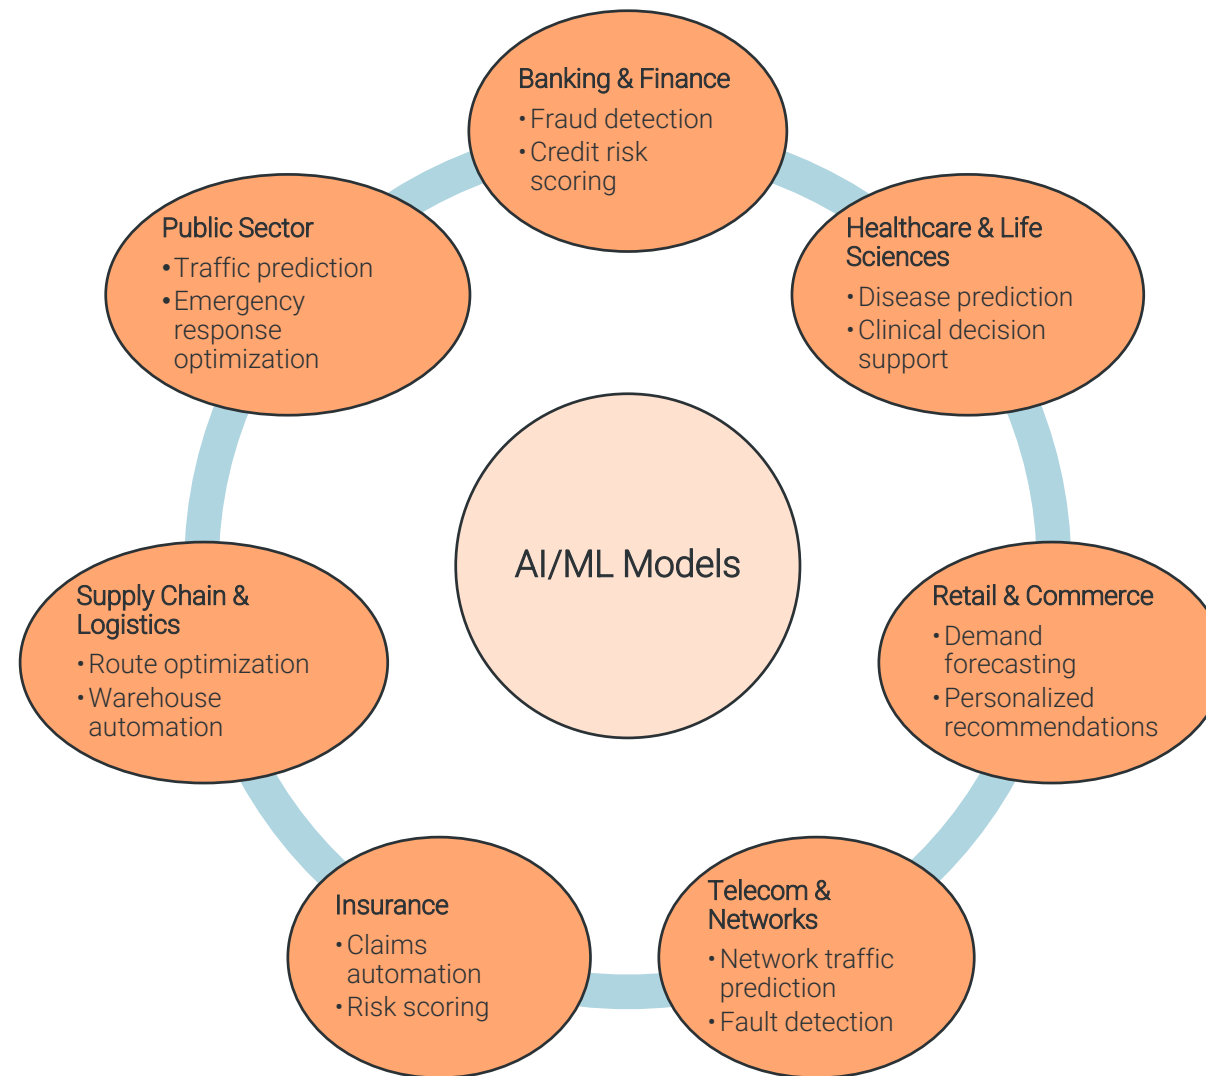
Banking & Finance
• Fraud detection
• Credit risk scoring

Public Sector
• Traffic prediction
• Emergency response optimization

Healthcare & Life Sciences
• Disease prediction
• Clinical decision support

AI/ML Models

Supply Chain & Logistics
• Route optimization
• Warehouse automation

Retail & Commerce
• Demand forecasting
• Personalized recommendations

Insurance
• Claims automation
• Risk scoring

Telecom & Networks
• Network traffic prediction
• Fault detection